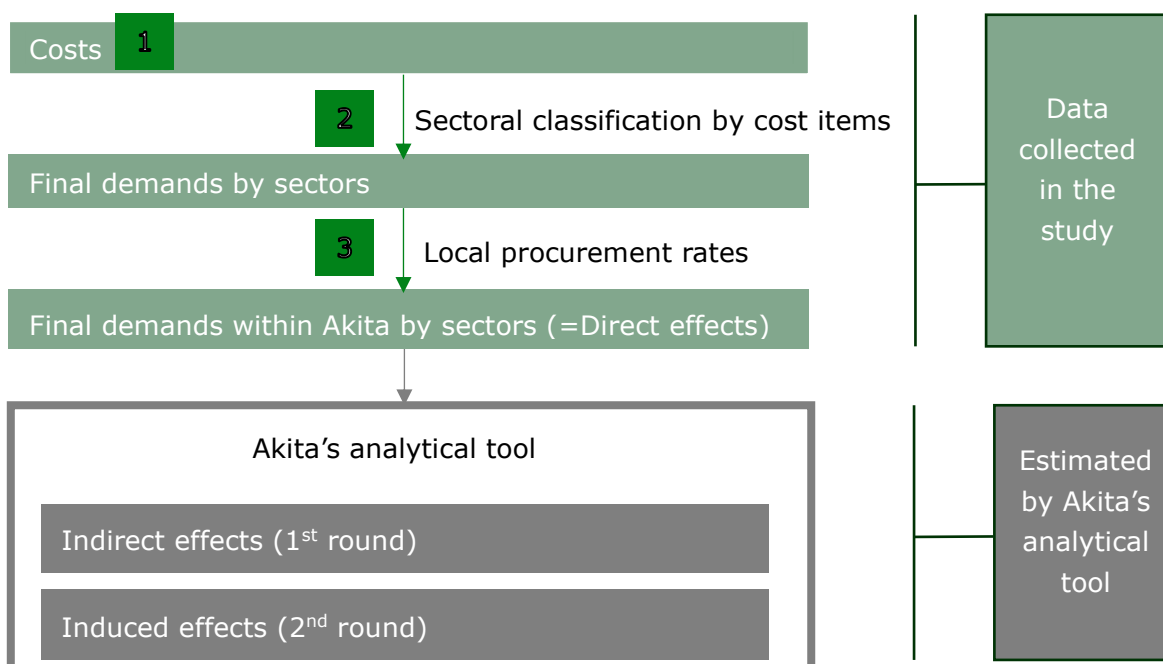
Costs 1

2 Sectoral classification by cost items

Final demands by sectors

3 Local procurement rates

Final demands within Akita by sectors (=Direct effects)

Akita’s analytical tool

Indirect effects ($1^{st}$ round)

Induced effects ($2^{nd}$ round)

Data collected in the study

Estimated by Akita’s analytical tool